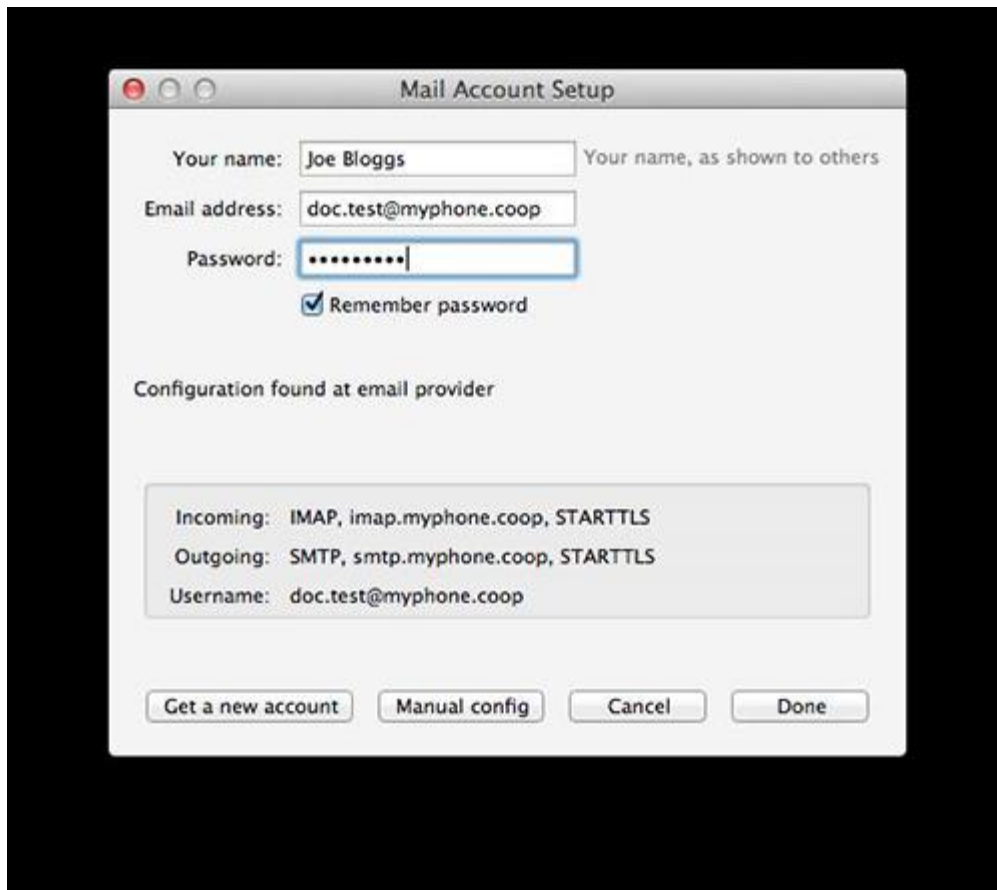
Mail Account Setup

Your name: Joe Bloggs Your name, as shown to others

Email address: doc.test@myphone.coop

Password: ••••••••••

Remember password

Configuration found at email provider

Incoming: IMAP, imap.myphone.coop, STARTTLS
Outgoing: SMTP, smtp.myphone.coop, STARTTLS
Username: doc.test@myphone.coop

Get a new account | Manual config | Cancel | Done